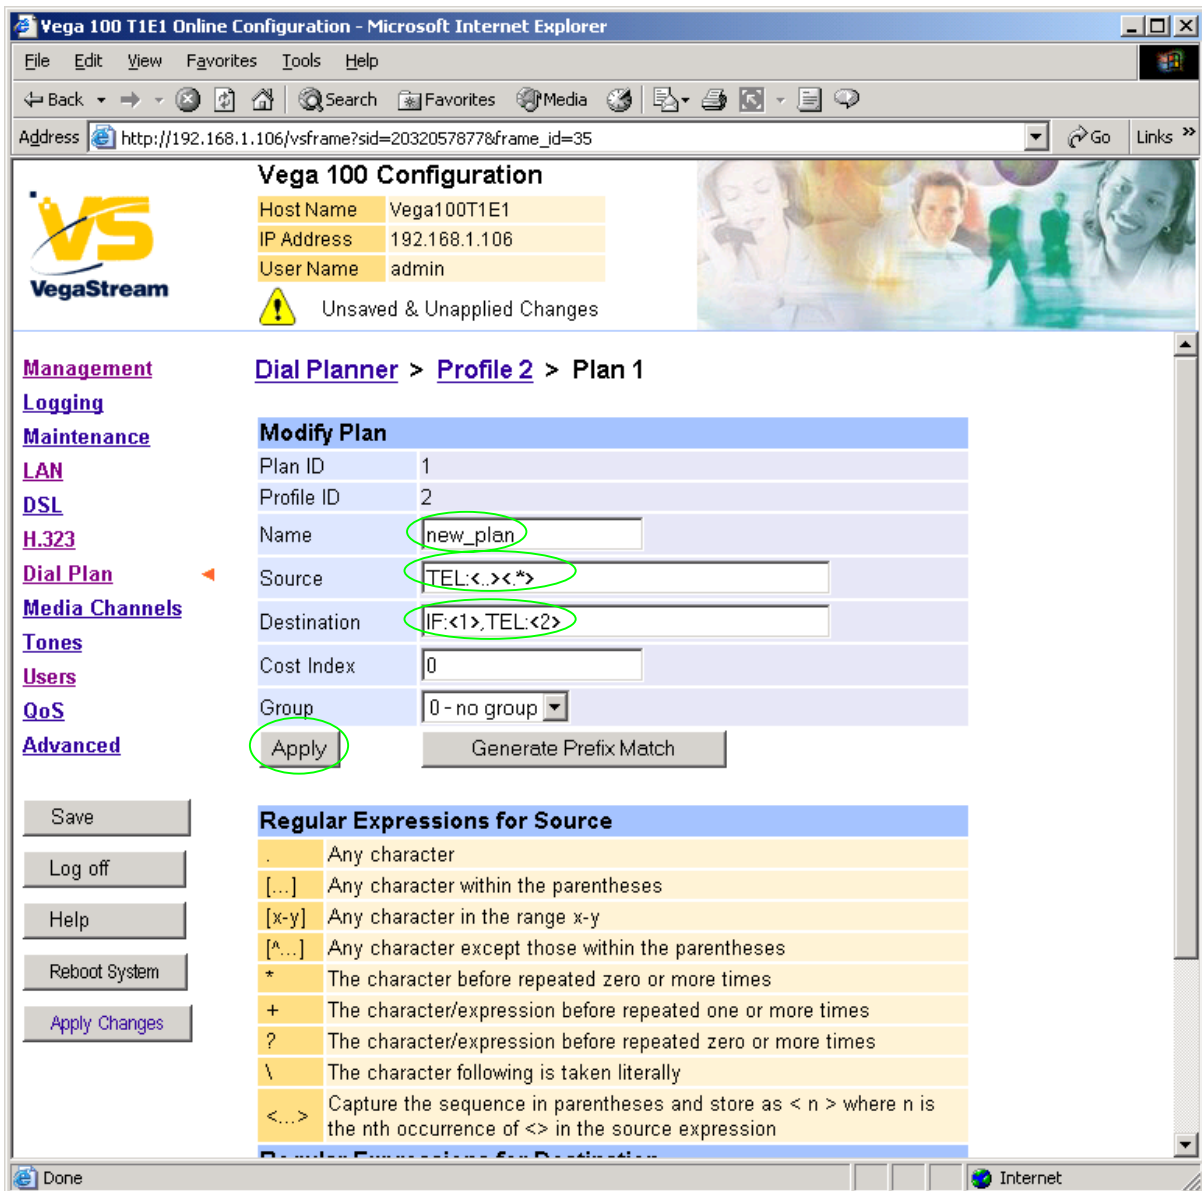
Vega 100 T1E1 Online Configuration - Microsoft Internet Explorer

File Edit View Favorites Tools Help

Back Search Favorites Media

Address http://192.168.1.106/vsframe?sid=2032057877&frame_id=35 Go Links »

VegaStream

Vega 100 Configuration

| Host Name | Vega100T1E1 |
|---|---|
| IP Address | 192.168.1.106 |
| User Name | admin |

Unsaved & Unapplied Changes

Management
Logging
Maintenance
LAN
DSL
H.323
Dial Plan
Media Channels
Tones
Users
QoS
Advanced

Save
Log off
Help
Reboot System
Apply Changes

Dial Planner > Profile 2 > Plan 1

| Modify Plan | |
|---|---|
| Plan ID | 1 |
| Profile ID | 2 |
| Name | new_plan |
| Source | TEL:<..><.*> |
| Destination | IF:<1>,TEL:<2> |
| Cost Index | 0 |
| Group | 0 - no group |

Apply Generate Prefix Match

| Regular Expressions for Source | |
|---|---|
| . | Any character |
| [...] | Any character within the parentheses |
| [x-y] | Any character in the range x-y |
| [^...] | Any character except those within the parentheses |
| * | The character before repeated zero or more times |
| + | The character/expression before repeated one or more times |
| ? | The character/expression before repeated zero or more times |
| \ | The character following is taken literally |
| <...> | Capture the sequence in parentheses and store as < n > where n is the nth occurrence of <> in the source expression |

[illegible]

Done Internet